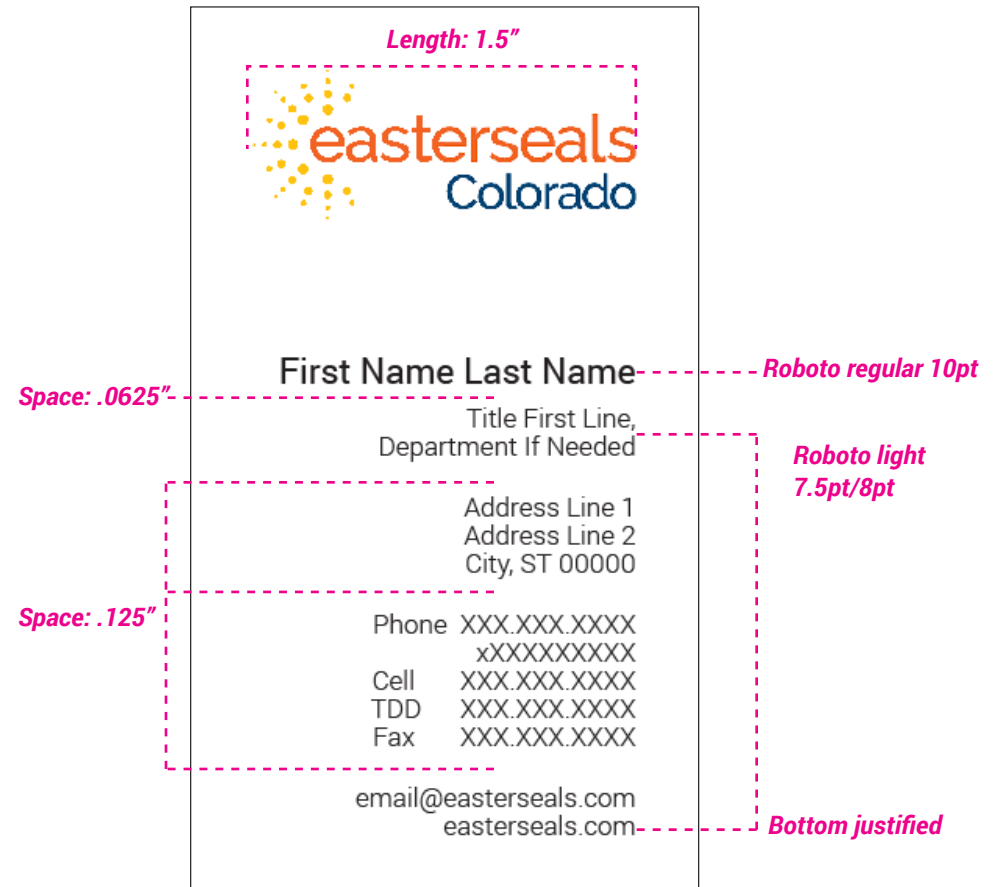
Length: 1.5″

easterseals
Colorado

First Name Last Name

Roboto regular 10pt

Space: .0625″

Title First Line,
Department If Needed

Roboto light
7.5pt/8pt

Address Line 1
Address Line 2
City, ST 00000

Space: .125″

| | |
|---|---|
| Phone | XXX.XXX.XXXX |
| | xXXXXXXXXX |
| Cell | XXX.XXX.XXXX |
| TDD | XXX.XXX.XXXX |
| Fax | XXX.XXX.XXXX |

email@easterseals.com
easterseals.com

Bottom justified